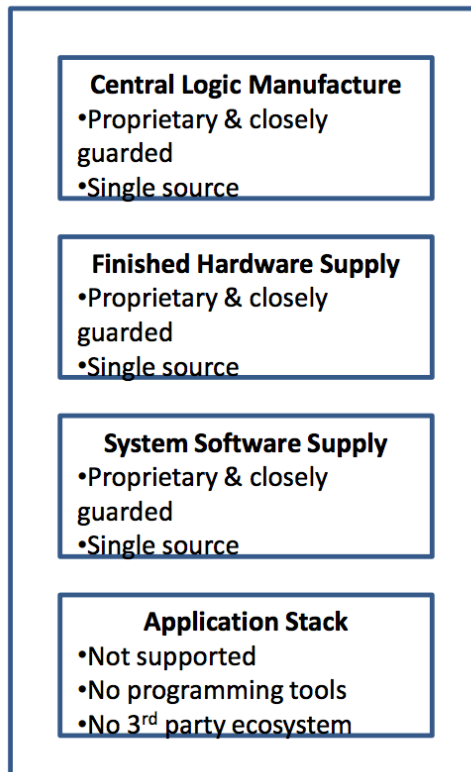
**Central Logic Manufacture**
•Proprietary & closely guarded
•Single source

**Finished Hardware Supply**
•Proprietary & closely guarded
•Single source

**System Software Supply**
•Proprietary & closely guarded
•Single source

**Application Stack**
•Not supported
•No programming tools
•No 3$^{rd}$ party ecosystem